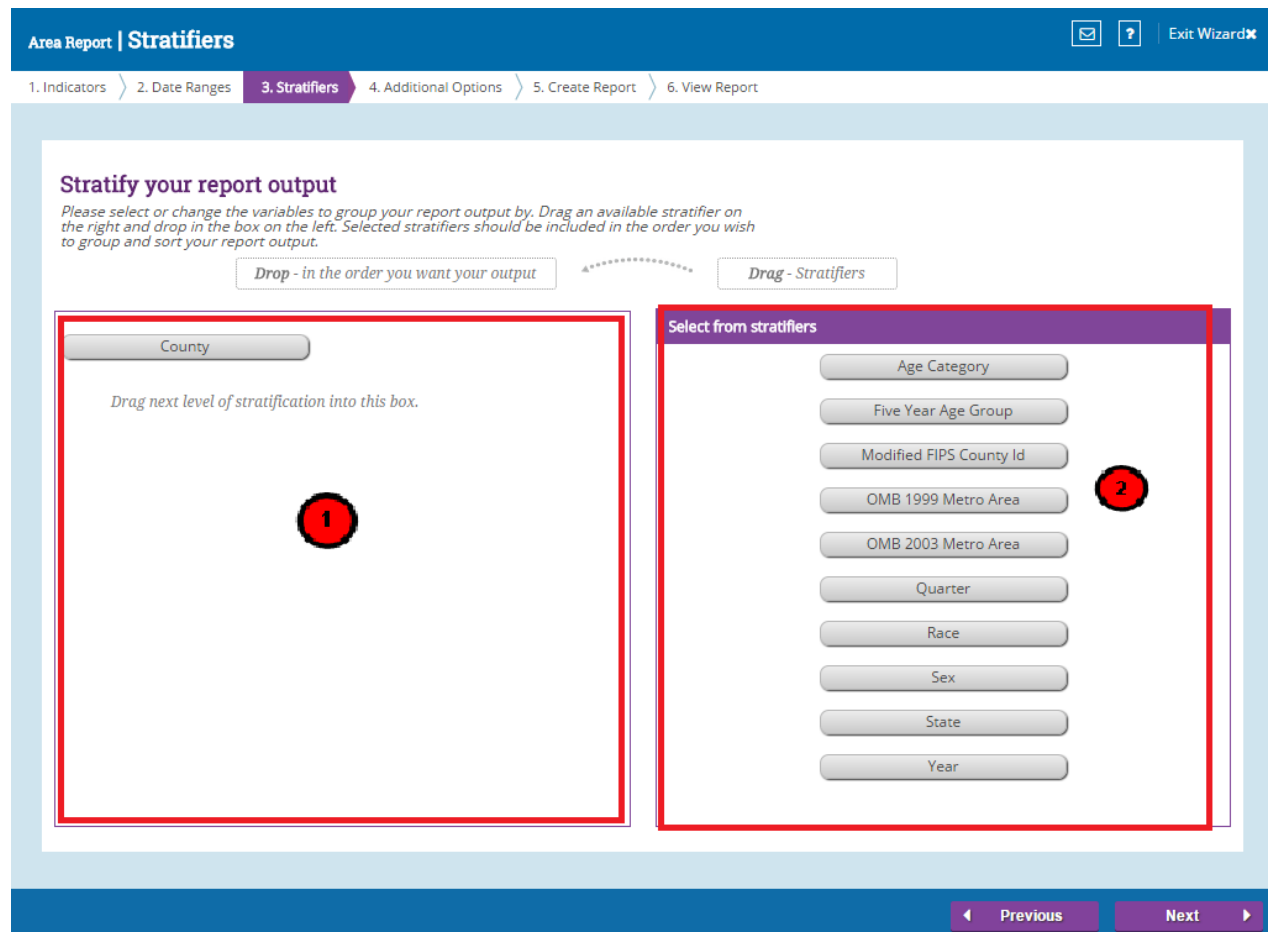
Area Report | Stratifiers

? Exit Wizard✖

1. Indicators 2. Date Ranges 3. Stratifiers 4. Additional Options 5. Create Report 6. View Report

Stratify your report output

Please select or change the variables to group your report output by. Drag an available stratifier on the right and drop in the box on the left. Selected stratifiers should be included in the order you wish to group and sort your report output.

Drop - in the order you want your output

Drag - Stratifiers

County

Drag next level of stratification into this box.

1

Select from stratifiers

Age Category

Five Year Age Group

Modified FIPS County Id

OMB 1999 Metro Area

OMB 2003 Metro Area

Quarter

Race

Sex

State

Year

2

Previous

Next